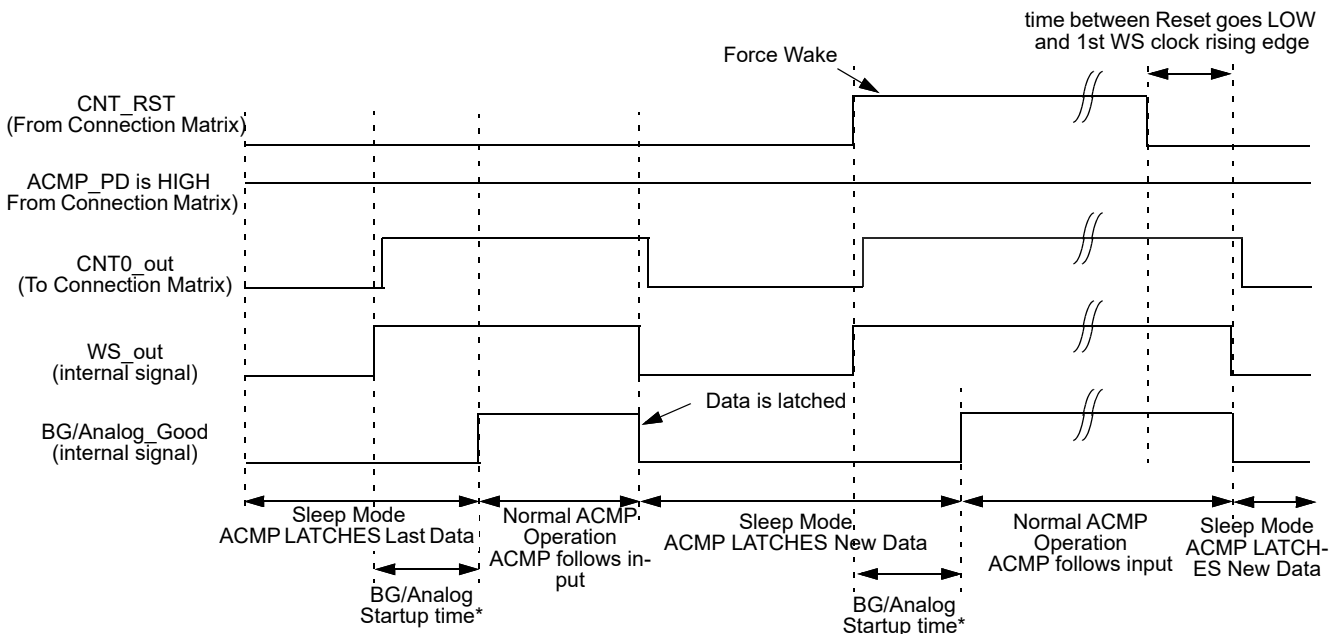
time between Reset goes LOW and 1st WS clock rising edge

Force Wake

CNT_RST (From Connection Matrix)

ACMP_PD is HIGH From Connection Matrix)

CNT0_out (To Connection Matrix)

WS_out (internal signal)

Data is latched

BG/Analog_Good (internal signal)

Sleep Mode ACMP LATCHES Last Data

Normal ACMP Operation ACMP follows input

Sleep Mode ACMP LATCHES New Data

Normal ACMP Operation ACMP follows input

Sleep Mode ACMP LATCHES New Data

BG/Analog Startup time*

BG/Analog Startup time*